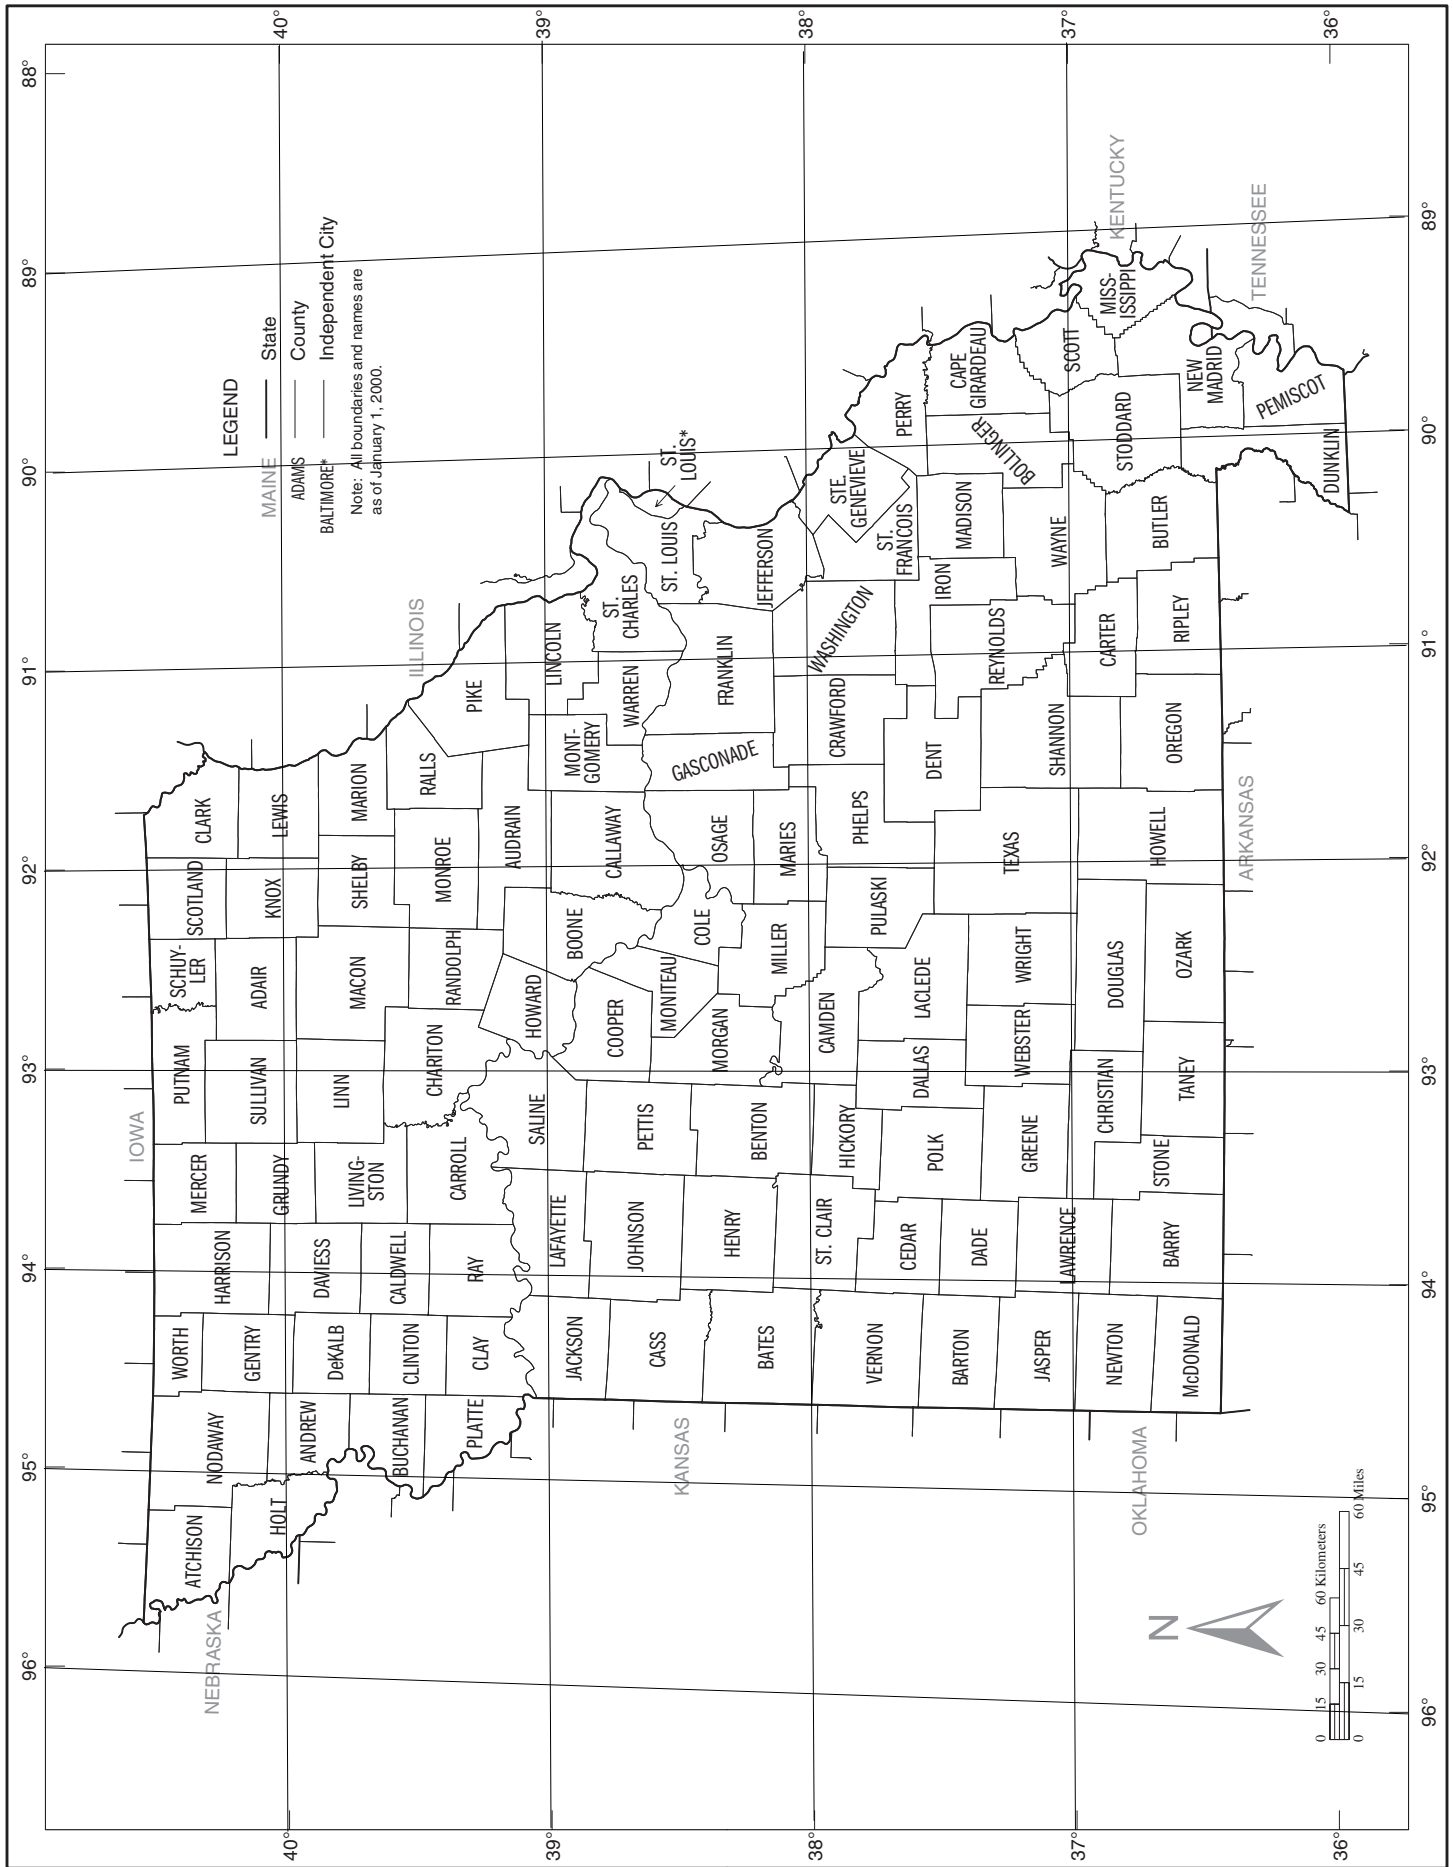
LEGEND
MAINE — State
ADAMS — County
BALTIMORE* — Independent City
Note: All boundaries and names are as of January 1, 2000.

40° 39° 38° 37° 36°
88° 89° 90° 91° 92° 93° 94° 95° 96°

IOWA
ILLINOIS
KENTUCKY
TENNESSEE
ARKANSAS
OKLAHOMA
KANSAS
NEBRASKA

CLARK
LEWIS
MARION
RALLS
PIKE
LINCOLN
ST. CHARLES
ST. LOUIS
ST. LOUIS*
JEFFERSON
STE. GENEVIEVE
PERRY
CAPE GIRARDEAU
SCOTT
MISS- ISSIPPI
NEW MADRID
PEMISCOT
DUNKLIN
STODDARD
BOLLINGER
MADISON
ST. FRANCOIS
WAYNE
BUTLER
RIPLEY
CARTER
IRON
WASHINGTON
REYNOLDS
FRANKLIN
WARREN
MONT- GOMERY
GASCONADE
CRAWFORD
DENT
SHANNON
OREGON
HOWELL
TEXAS
PHELPS
MARIES
OSAGE
CALLAWAY
AUDRAIN
MONROE
SHELBY
KNOX
SCOTLAND
SCHUY- LER
ADAIR
MACON
RANDOLPH
BOONE
COLE
MILLER
PULASKI
WRIGHT
DOUGLAS
OZARK
TANEY
CHRISTIAN
WEBSTER
LACLEDE
CAMDEN
MORGAN
MONITEAU
COOPER
HOWARD
CHARITON
LINN
SULLIVAN
PUTNAM
MERCER
GRUNDY
LIVING- STON
CARROLL
SALINE
PETTIS
BENTON
HICKORY
DALLAS
POLK
GREENE
STONE
BARRY
LAWRENCE
DADE
CEDAR
ST. CLAIR
HENRY
JOHNSON
LAFAYETTE
RAY
CALDWELL
DAVIESS
HARRISON
WORTH
GENTRY
DeKALB
CLINTON
CLAY
JACKSON
CASS
BATES
VERNON
BARTON
JASPER
NEWTON
McDONALD
PLATTE
BUCHANAN
ANDREW
NODAWAY
HOLT
ATCHISON

N
0 15 30 45 60 Kilometers
0 15 30 45 60 Miles